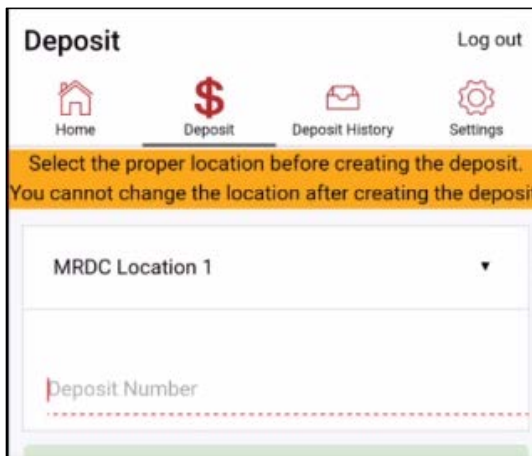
Deposit

Log out

Home

$

Deposit

Deposit History

Settings

Select the proper location before creating the deposit. You cannot change the location after creating the deposi

MRDC Location 1

▾

Deposit Number